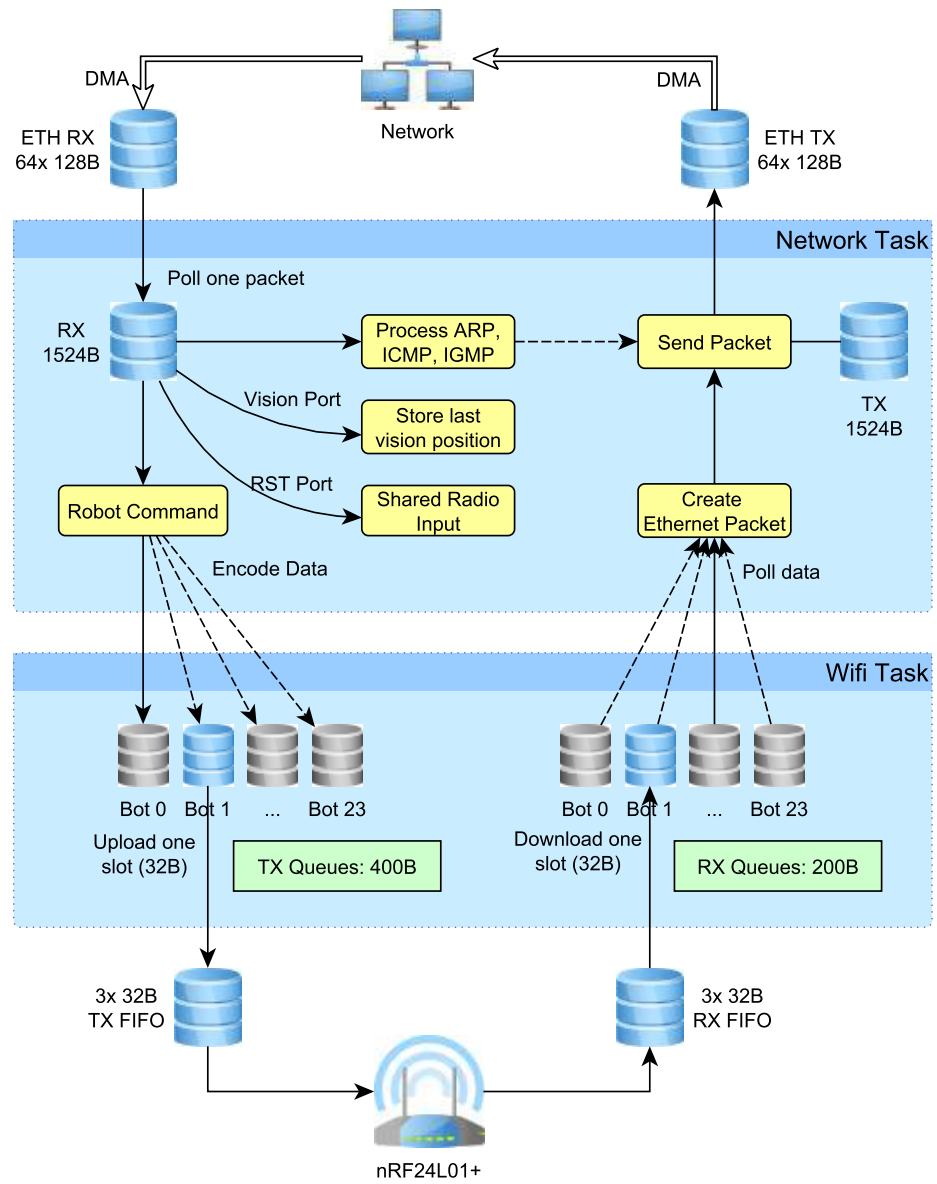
DMA

Network

DMA

ETH RX
64x 128B

ETH TX
64x 128B

Network Task

Poll one packet

RX
1524B

Process ARP, ICMP, IGMP

Send Packet

TX
1524B

Vision Port

Store last vision position

RST Port

Shared Radio Input

Robot Command

Create Ethernet Packet

Encode Data

Poll data

Wifi Task

Bot 0 Bot 1 ... Bot 23

Upload one slot (32B)

TX Queues: 400B

Bot 0 Bot 1 ... Bot 23

Download one slot (32B)

RX Queues: 200B

3x 32B
TX FIFO

3x 32B
RX FIFO

nRF24L01+